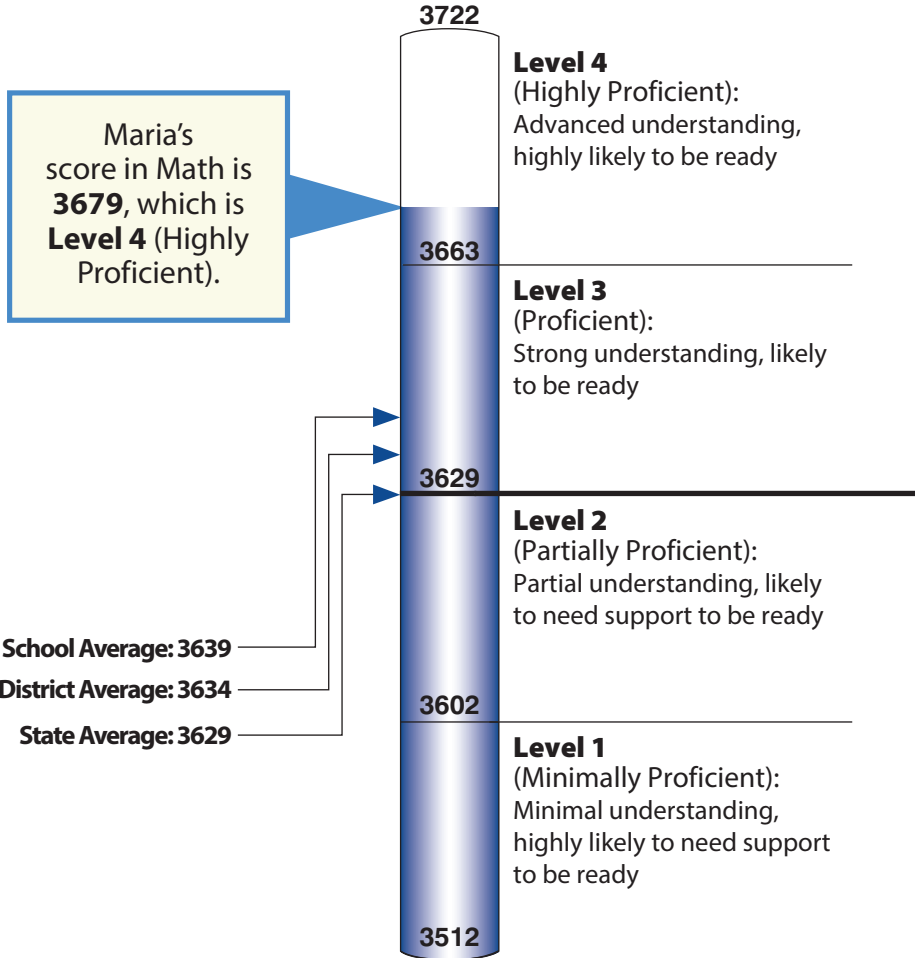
3722

Maria's score in Math is **3679**, which is **Level 4** (Highly Proficient).

**Level 4**
(Highly Proficient):
Advanced understanding, highly likely to be ready

3663

**Level 3**
(Proficient):
Strong understanding, likely to be ready

3629

**Level 2**
(Partially Proficient):
Partial understanding, likely to need support to be ready

School Average: 3639
District Average: 3634
State Average: 3629

3602

**Level 1**
(Minimally Proficient):
Minimal understanding, highly likely to need support to be ready

3512